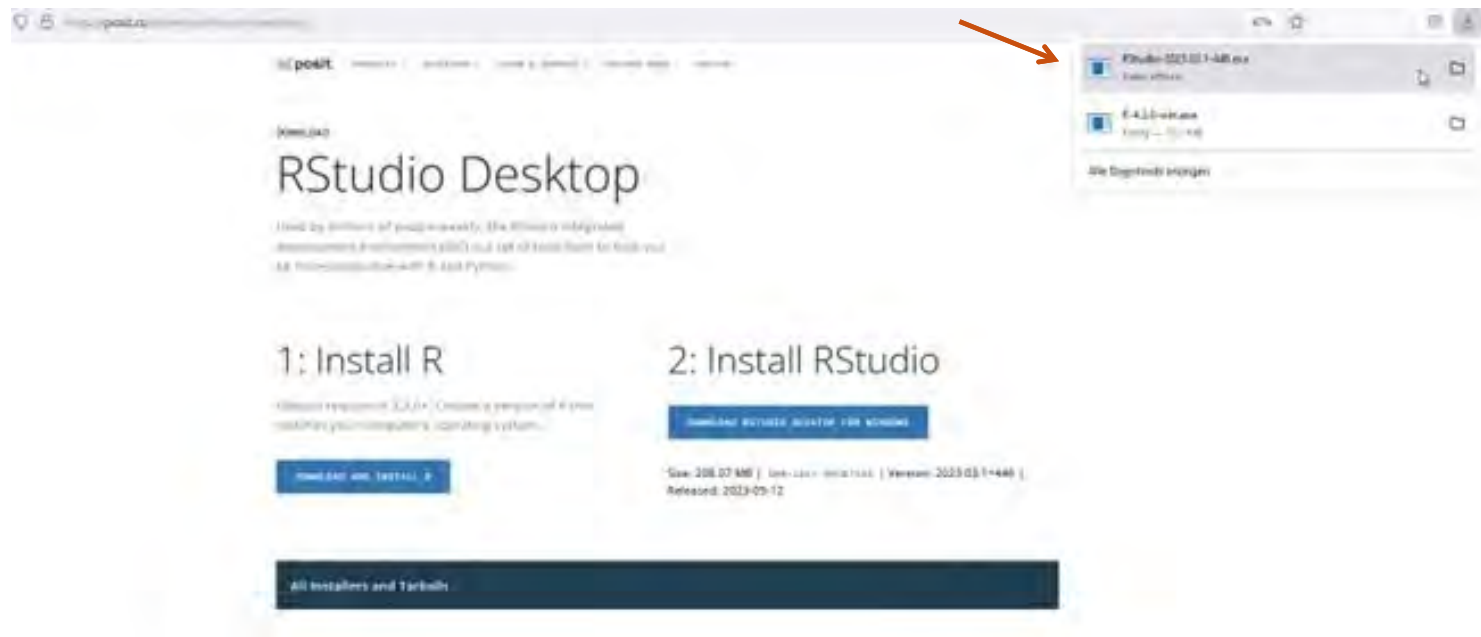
posit

DOWNLOAD

RStudio Desktop

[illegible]

1: Install R

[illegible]

DOWNLOAD AND INSTALL R

2: Install RStudio

DOWNLOAD RSTUDIO DESKTOP FOR WINDOWS

Size: 208.07 MB | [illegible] | Version: 2023.03.1+446 | Released: 2023-05-12

All Installers and Tarballs

RStudio-2023.03.1-446.exe
Datei öffnen

R-4.3.0-win.exe
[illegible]

Alle Downloads anzeigen